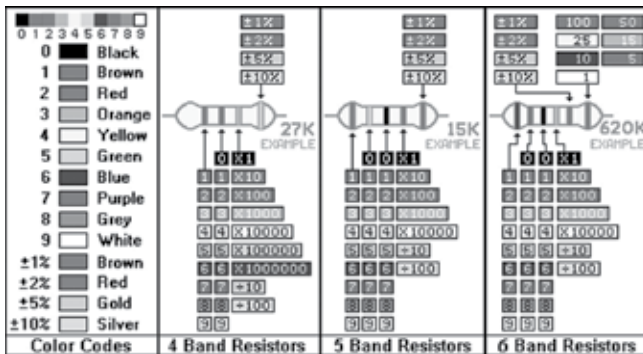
0 1 2 3 4 5 6 7 8 9
0 Black
1 Brown
2 Red
3 Orange
4 Yellow
5 Green
6 Blue
7 Purple
8 Grey
9 White
±1% Brown
±2% Red
±5% Gold
±10% Silver
Color Codes

±1%
±2%
±5%
±10%
27K EXAMPLE
0 X1
1 1 X10
2 2 X100
3 3 X1000
4 4 X10000
5 5 X100000
6 6 X1000000
7 7 ÷10
8 8 ÷100
9 9
4 Band Resistors

±1%
±2%
±5%
±10%
15K EXAMPLE
0 0 X1
1 1 1 X10
2 2 2 X100
3 3 3 X1000
4 4 4 X10000
5 5 5 ÷10
6 6 6 ÷100
7 7 7
8 8 8
9 9 9
5 Band Resistors

±1%
±2%
±5%
±10%
100 50
25 15
10 5
1
620K EXAMPLE
0 0 X1
1 1 1 X10
2 2 2 X100
3 3 3 X1000
4 4 4 X10000
5 5 5 ÷10
6 6 6 ÷100
7 7 7
8 8 8
9 9 9
6 Band Resistors